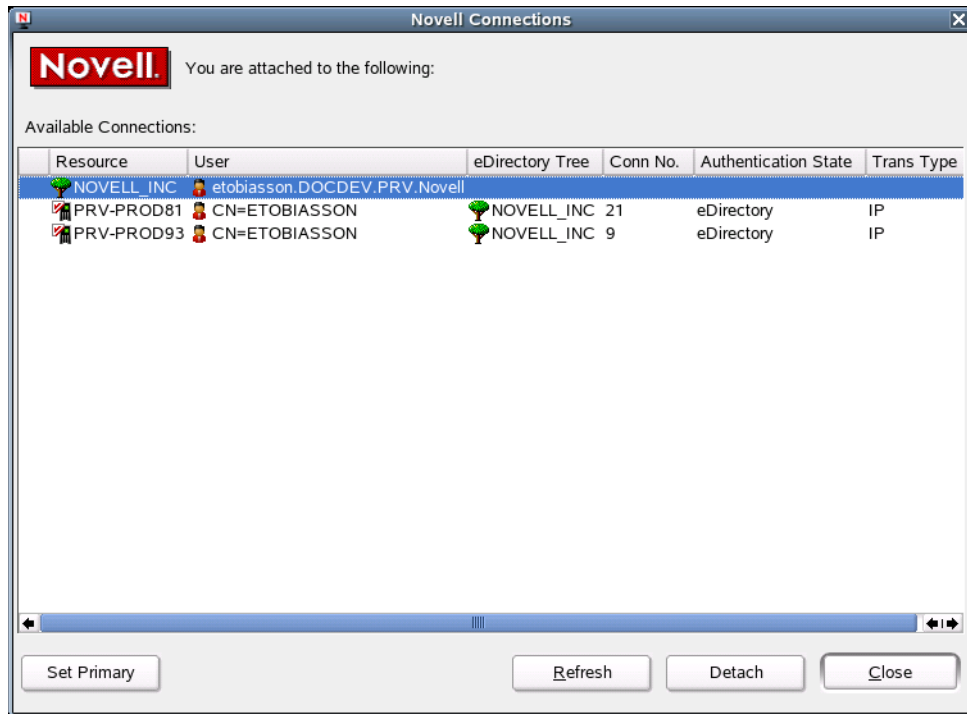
Novell Connections

Novell.

You are attached to the following:

Available Connections:

| Resource | User | eDirectory Tree | Conn No. | Authentication State | Trans Type |
|---|---|---|---|---|---|
| NOVELL_INC | etobiasson.DOCDEV.PRV.Novell | | | | |
| PRV-PROD81 | CN=ETOBIASSON | NOVELL_INC | 21 | eDirectory | IP |
| PRV-PROD93 | CN=ETOBIASSON | NOVELL_INC | 9 | eDirectory | IP |

Set Primary

Refresh

Detach

Close